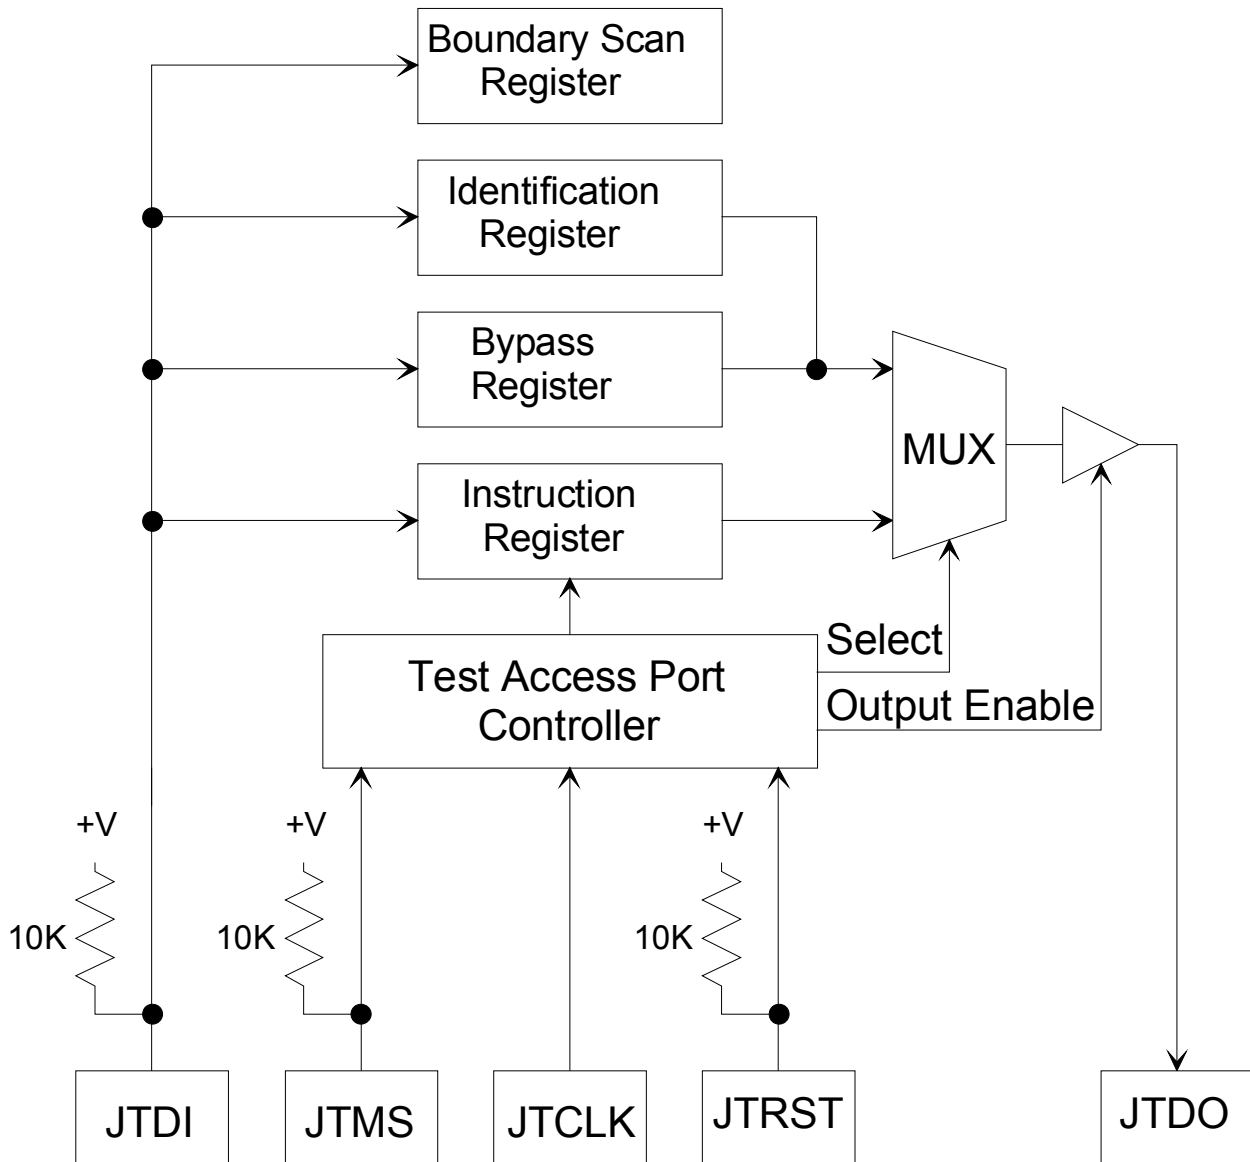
Boundary Scan Register

Identification Register

Bypass Register

Instruction Register

MUX

Select

Output Enable

Test Access Port Controller

+V

10K

+V

10K

+V

10K

JTDI

JTMS

JTCLK

JTRST

JTDO